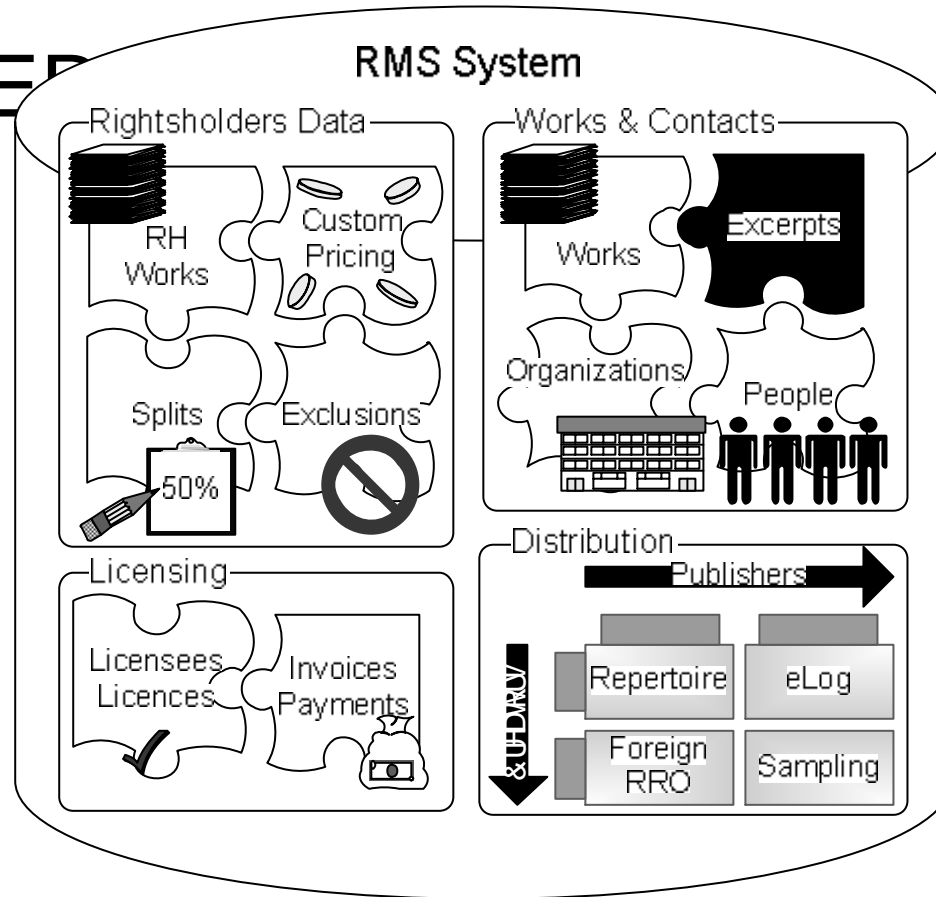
ER

RMS System

Rightsholders Data

RH Works

Custom Pricing

Splits

50%

Exclusions

Works & Contacts

Works

Excerpts

Organizations

People

Licensing

Licensees Licences

Invoices Payments

Distribution

Publishers

& UHDWRUV

Repertoire

eLog

Foreign RRO

Sampling